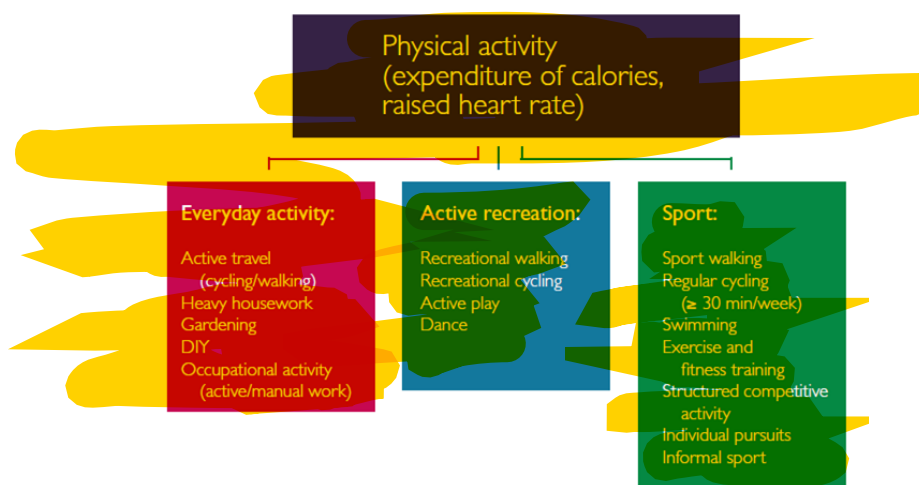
Physical activity (expenditure of calories, raised heart rate)

Everyday activity:

Active travel (cycling/walking)
Heavy housework
Gardening
DIY
Occupational activity (active/manual work)

Active recreation:

Recreational walking
Recreational cycling
Active play
Dance

Sport:

Sport walking
Regular cycling ($\geq$ 30 min/week)
Swimming
Exercise and fitness training
Structured competitive activity
Individual pursuits
Informal sport